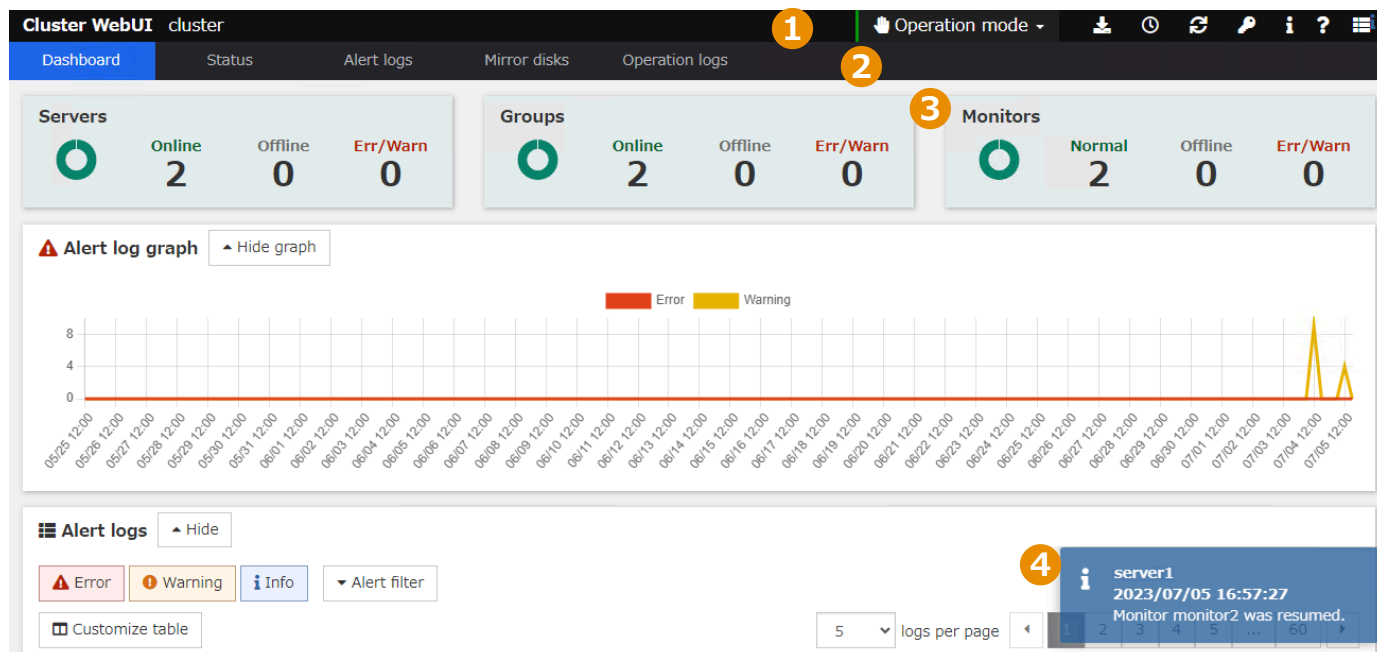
Cluster WebUI cluster
1
Operation mode
Dashboard Status Alert logs Mirror disks Operation logs
2
Servers
Online 2
Offline 0
Err/Warn 0
Groups
Online 2
Offline 0
Err/Warn 0
3
Monitors
Normal 2
Offline 0
Err/Warn 0
Alert log graph
Hide graph
Error Warning
8
4
0
05/25 12:00 05/26 12:00 05/27 12:00 05/28 12:00 05/29 12:00 05/30 12:00 05/31 12:00 06/01 12:00 06/02 12:00 06/03 12:00 06/04 12:00 06/05 12:00 06/06 12:00 06/07 12:00 06/08 12:00 06/09 12:00 06/10 12:00 06/11 12:00 06/12 12:00 06/13 12:00 06/14 12:00 06/15 12:00 06/16 12:00 06/17 12:00 06/18 12:00 06/19 12:00 06/20 12:00 06/21 12:00 06/22 12:00 06/23 12:00 06/24 12:00 06/25 12:00 06/26 12:00 06/27 12:00 06/28 12:00 06/29 12:00 06/30 12:00 07/01 12:00 07/02 12:00 07/03 12:00 07/04 12:00 07/05 12:00
Alert logs
Hide
Error Warning Info
Alert filter
Customize table
5 logs per page
1 2 3 4 5 ... 60
4
server1
2023/07/05 16:57:27
Monitor monitor2 was resumed.